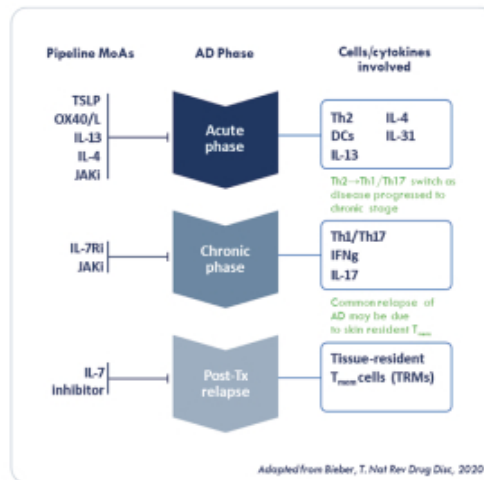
Pipeline MoAs

AD Phase

Cells/cytokines involved

TSLP
OX40/L
IL-13
IL-4
JAKi

Acute phase

Th2
DCs
IL-13
IL-4
IL-31

Th2→Th1/Th17 switch as disease progressed to chronic stage

IL-7Ri
JAKi

Chronic phase

Th1/Th17
IFNg
IL-17

Common relapse of AD may be due to skin resident $T_{mem}$

IL-7 inhibitor

Post-Tx relapse

Tissue-resident $T_{mem}$ cells (TRMs)

Adapted from Bieber, T. Nat Rev Drug Disc, 2020